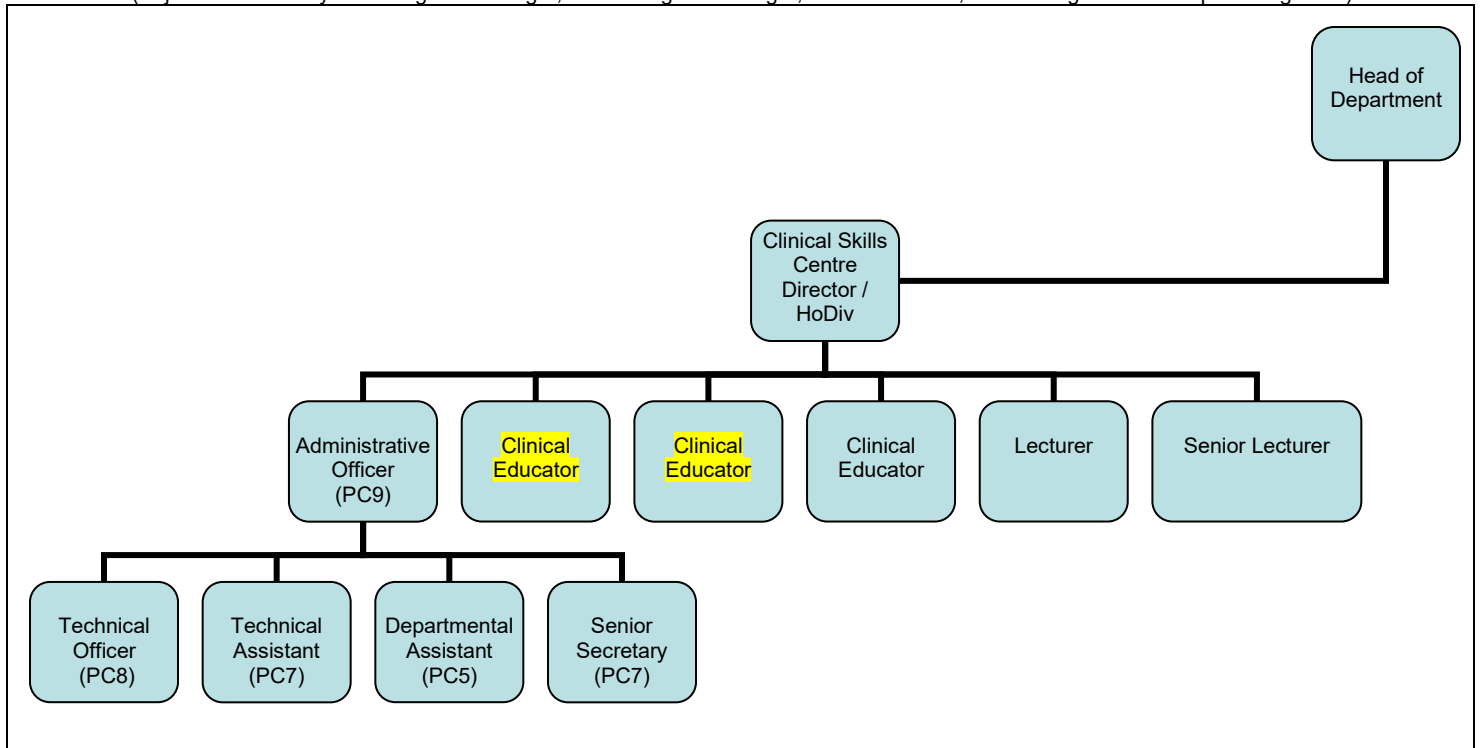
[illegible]

Head of Department

Clinical Skills Centre Director / HoDiv

Administrative Officer (PC9)

Clinical Educator

Clinical Educator

Clinical Educator

Lecturer

Senior Lecturer

Technical Officer (PC8)

Technical Assistant (PC7)

Departmental Assistant (PC5)

Senior Secretary (PC7)